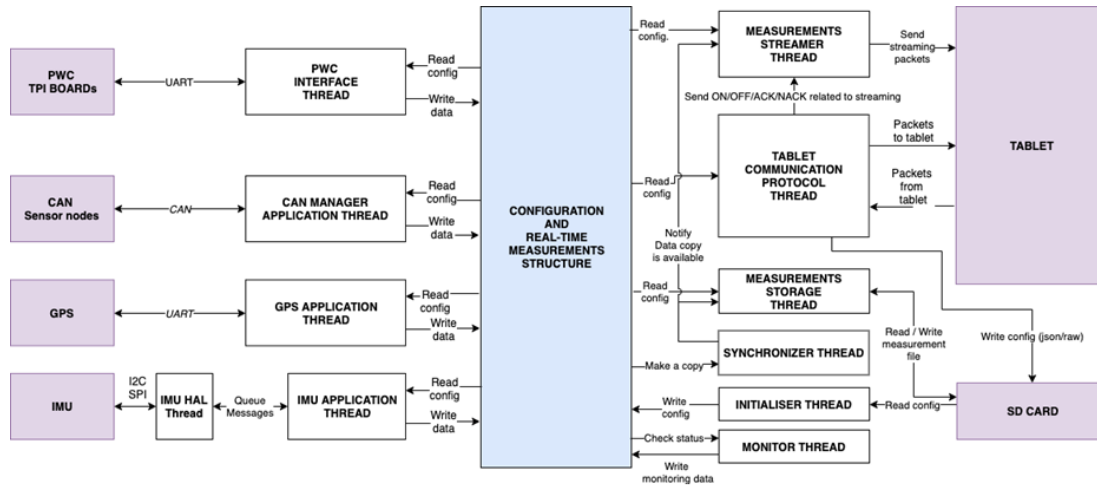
PWC TPI BOARDS

UART

PWC INTERFACE THREAD

Read config

Write data

CAN Sensor nodes

CAN

CAN MANAGER APPLICATION THREAD

Read config

Write data

GPS

UART

GPS APPLICATION THREAD

Read config

Write data

IMU

I2C SPI

IMU HAL Thread

Queue Messages

IMU APPLICATION THREAD

Read config

Write data

CONFIGURATION AND REAL-TIME MEASUREMENTS STRUCTURE

Read config.

MEASUREMENTS STREAMER THREAD

Send streaming packets

Send ON/OFF/ACK/NACK related to streaming

Read config

TABLET COMMUNICATION PROTOCOL THREAD

Packets to tablet

Packets from tablet

TABLET

Notify Data copy is available

Read config

MEASUREMENTS STORAGE THREAD

Make a copy

SYNCHRONIZER THREAD

Read / Write measurement file

Write config (json/raw)

Write config

INITIALISER THREAD

Read config

SD CARD

Check status

MONITOR THREAD

Write monitoring data